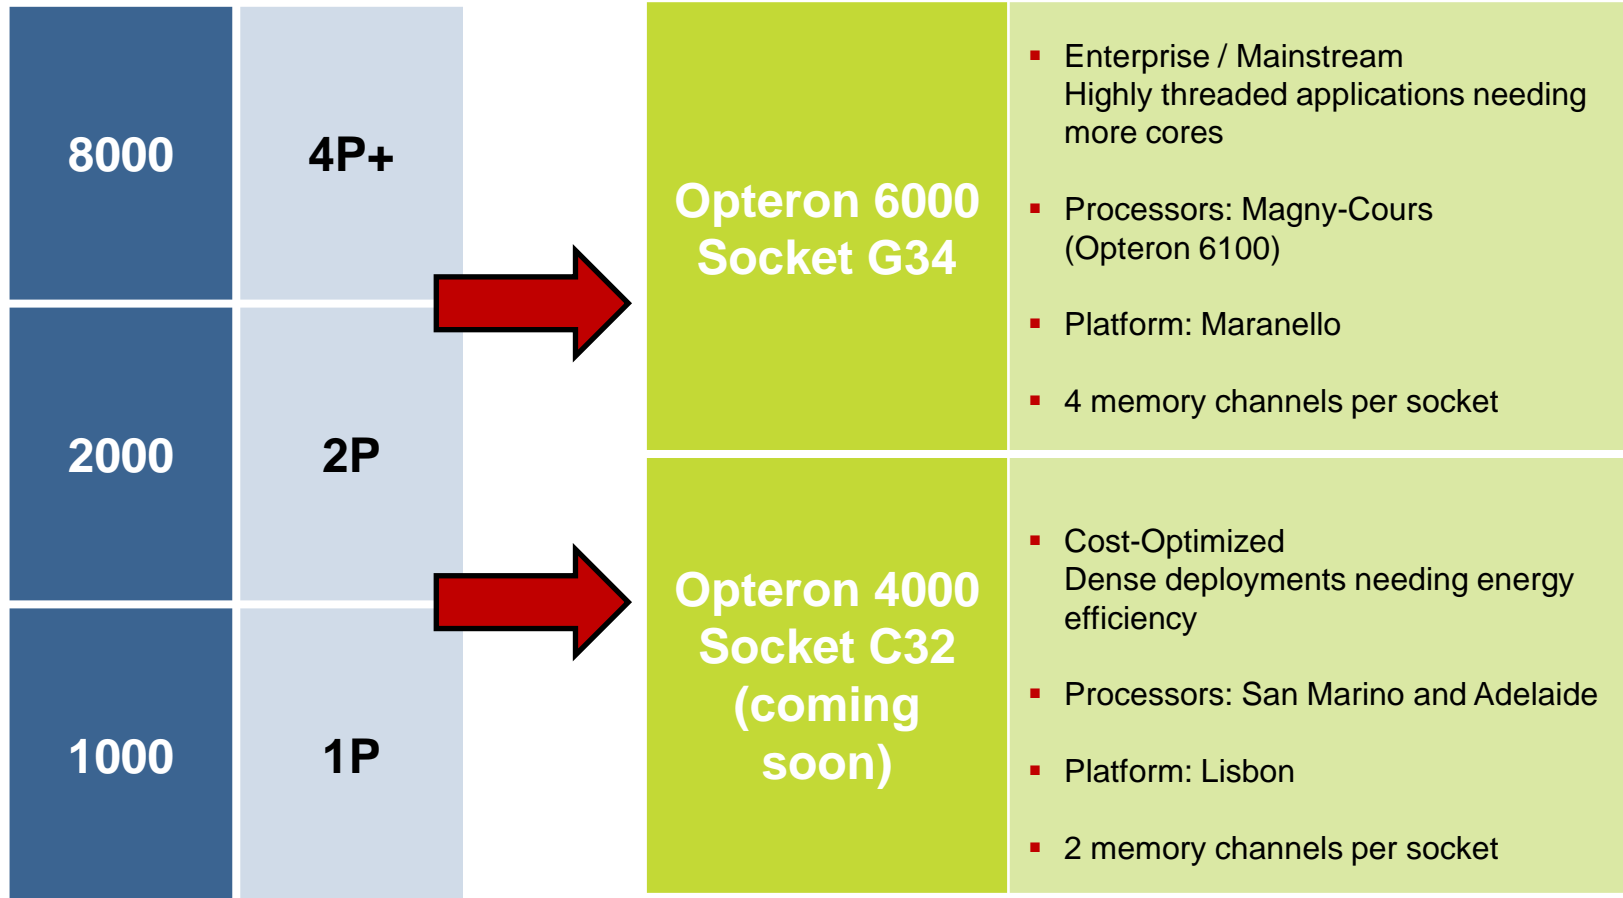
| 8000 | 4P+ |
|---|---|
| 2000 | 2P |
| 1000 | 1P |

Opteron 6000 Socket G34

▪ Enterprise / Mainstream
Highly threaded applications needing more cores

▪ Processors: Magny-Cours (Opteron 6100)

▪ Platform: Maranello

▪ 4 memory channels per socket

Opteron 4000 Socket C32 (coming soon)

▪ Cost-Optimized
Dense deployments needing energy efficiency

▪ Processors: San Marino and Adelaide

▪ Platform: Lisbon

▪ 2 memory channels per socket